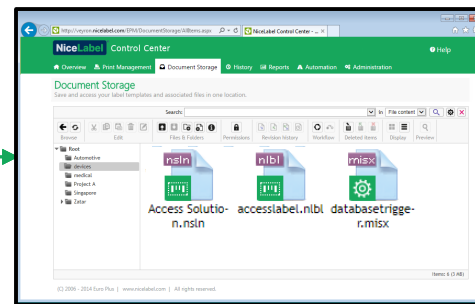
http://veyron.nicelabel.com/EPM/DocumentStorage/AllItems.aspx
NiceLabel Control Center - ...

NiceLabel Control Center
Help

Overview | Print Management | Document Storage | History | Reports | Automation | Administration

Document Storage
Save and access your label templates and associated files in one location.

Search: | In File content

Browse | Edit | Files & Folders | Permissions | Revision history | Workflow | Deleted items | Display | Preview

Root
Automotive
devices
medical
Project A
Singapore
Zetar

nsln
Access Solution.nsln

nlbl
accesslabel.nlbl

misx
databasetrigger.misx

Items: 6 (3 KB)

(C) 2006 - 2014 Euro Plus | www.nicelabel.com | All rights reserved.